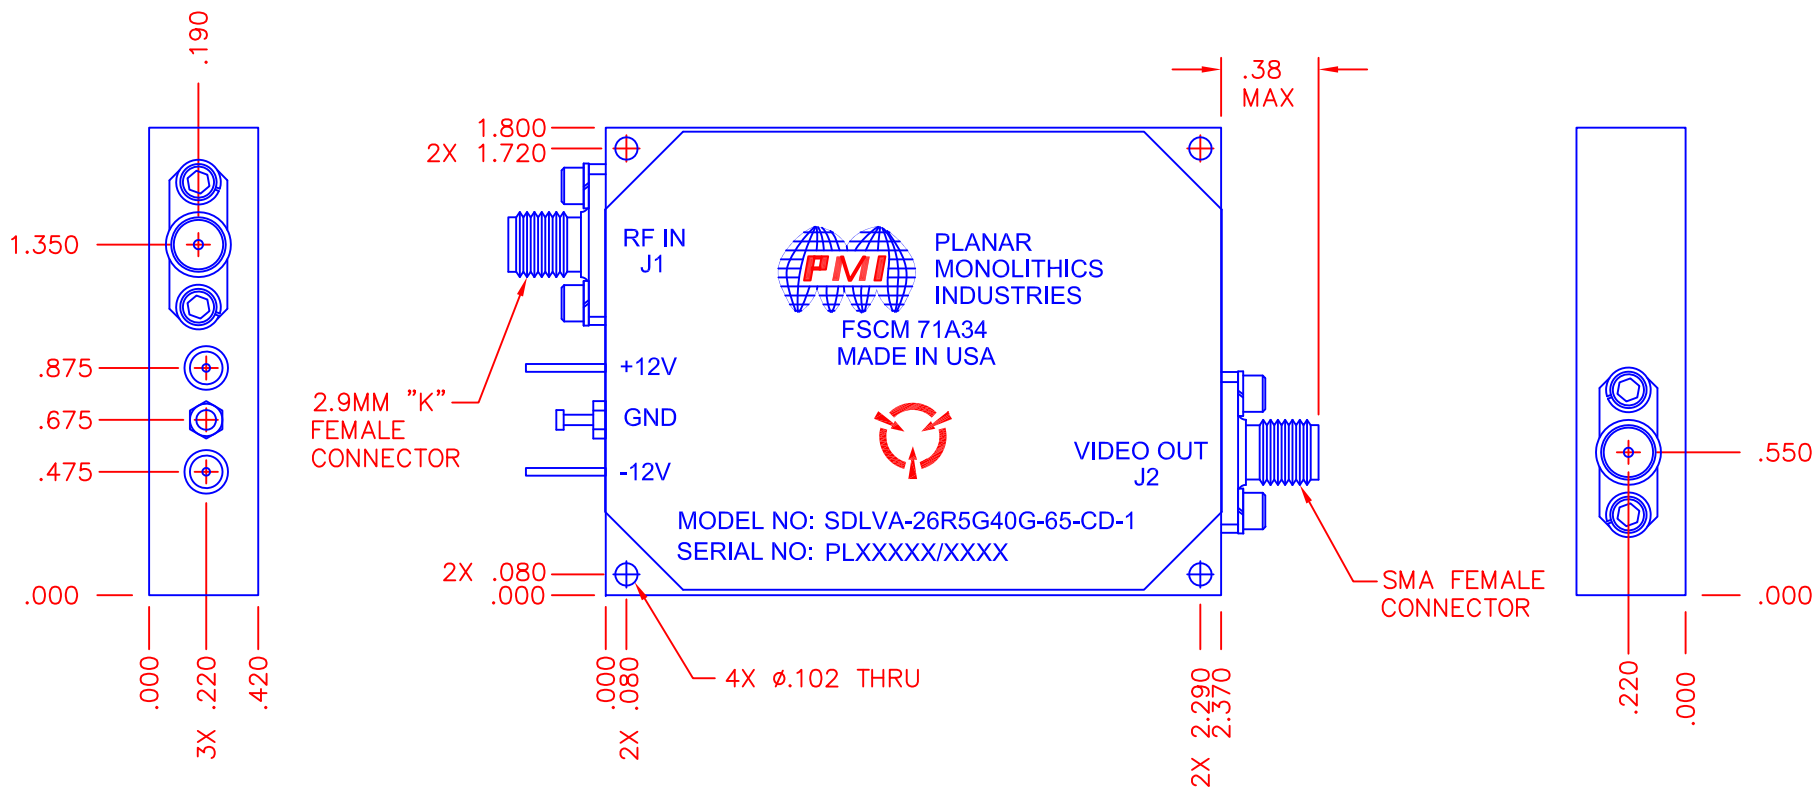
.190
1.350
.875
.675
.475
.000
.000
.220
.420
3X
1.800
2X 1.720
RF IN
J1
PLANAR
MONOLITHICS
INDUSTRIES
PMI
FSCM 71A34
MADE IN USA
+12V
GND
-12V
2.9MM "K"
FEMALE
CONNECTOR
VIDEO OUT
J2
MODEL NO: SDLVA-26R5G40G-65-CD-1
SERIAL NO: PLXXXXX/XXXX
2X .080
.000
.000
.080
2X
4X ø.102 THRU
.38
MAX
2.290
2.370
2X
SMA FEMALE
CONNECTOR
.550
.000
.220
.000